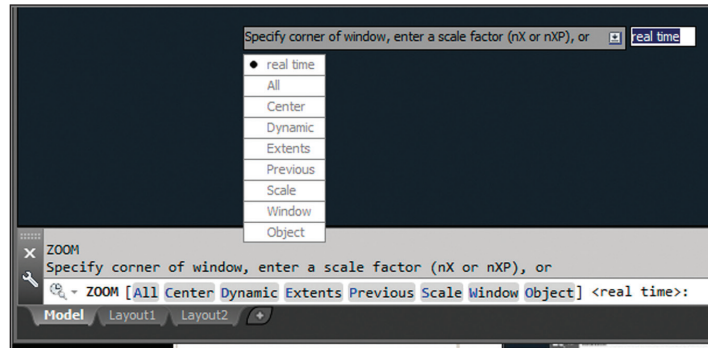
Specify corner of window, enter a scale factor (nX or nXP), or

real time

real time
All
Center
Dynamic
Extents
Previous
Scale
Window
Object

ZOOM
Specify corner of window, enter a scale factor (nX or nXP), or
ZOOM [All Center Dynamic Extents Previous Scale Window Object] <real time>:

Model Layout1 Layout2 +